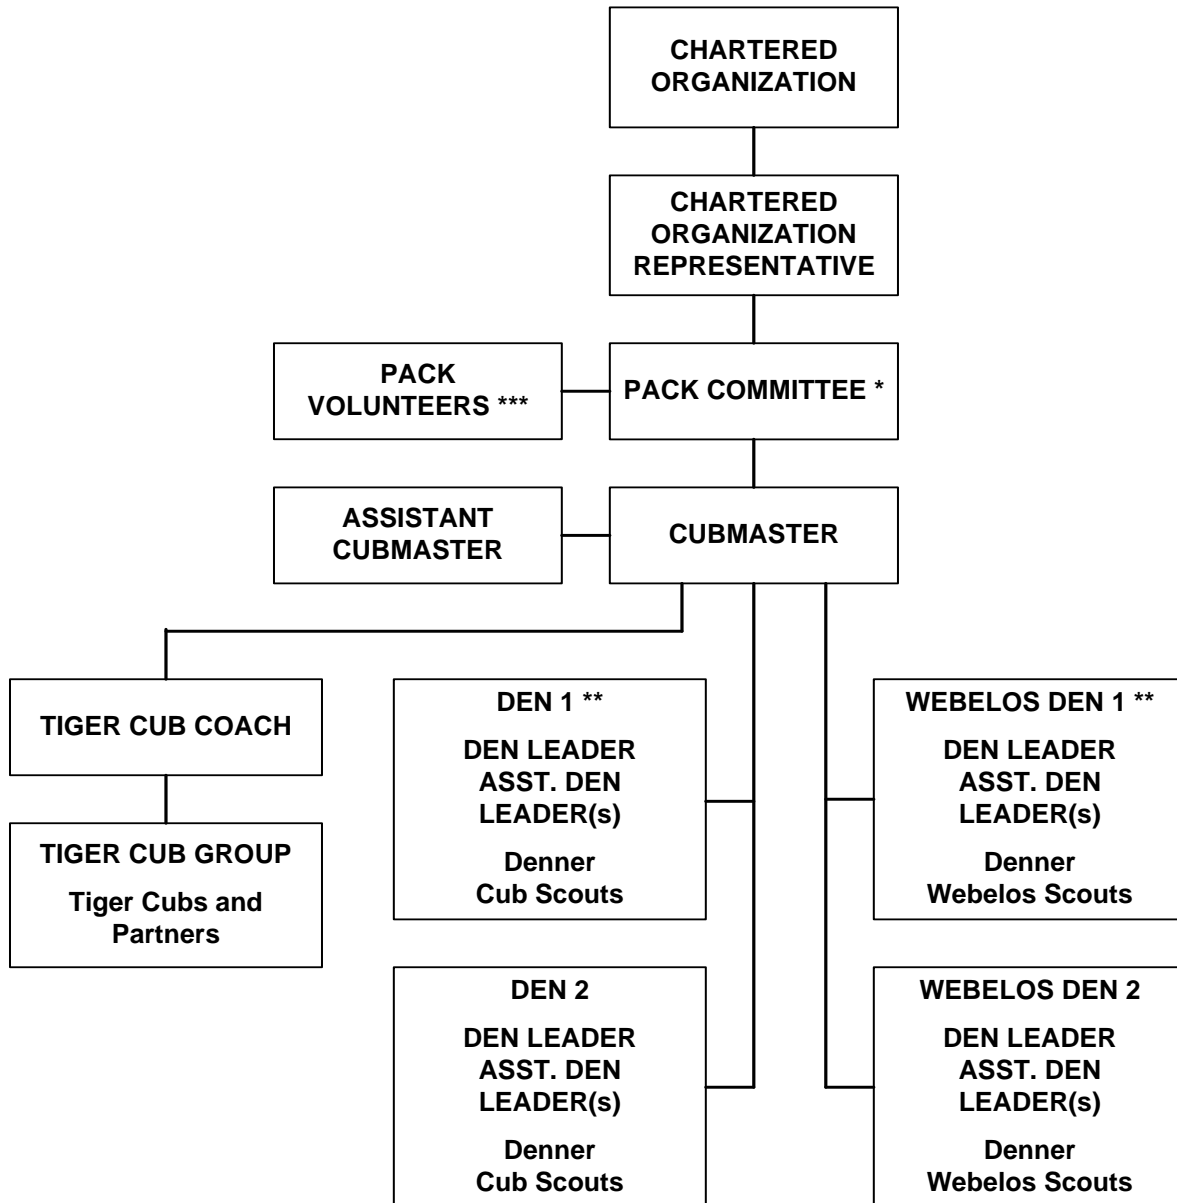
CHARTERED ORGANIZATION

CHARTERED ORGANIZATION REPRESENTATIVE

PACK VOLUNTEERS ***

PACK COMMITTEE *

ASSISTANT CUBMASTER

CUBMASTER

TIGER CUB COACH

TIGER CUB GROUP

Tiger Cubs and Partners

DEN 1 **

DEN LEADER
ASST. DEN LEADER(s)

Denner
Cub Scouts

WEBELOS DEN 1 **

DEN LEADER
ASST. DEN LEADER(s)

Denner
Webelos Scouts

DEN 2

DEN LEADER
ASST. DEN LEADER(s)

Denner
Cub Scouts

WEBELOS DEN 2

DEN LEADER
ASST. DEN LEADER(s)

Denner
Webelos Scouts